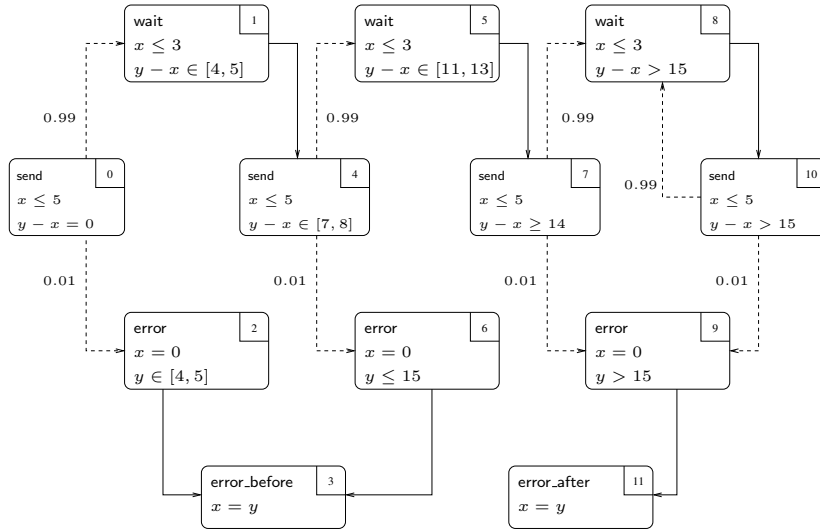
wait 1
$x \leq 3$
$y - x \in [4, 5]$

wait 5
$x \leq 3$
$y - x \in [11, 13]$

wait 8
$x \leq 3$
$y - x > 15$

0.99

0.99

0.99

send 0
$x \leq 5$
$y - x = 0$

send 4
$x \leq 5$
$y - x \in [7, 8]$

send 7
$x \leq 5$
$y - x \geq 14$

0.99

send 10
$x \leq 5$
$y - x > 15$

0.01

0.01

0.01

0.01

error 2
$x = 0$
$y \in [4, 5]$

error 6
$x = 0$
$y \leq 15$

error 9
$x = 0$
$y > 15$

error_before 3
$x = y$

error_after 11
$x = y$